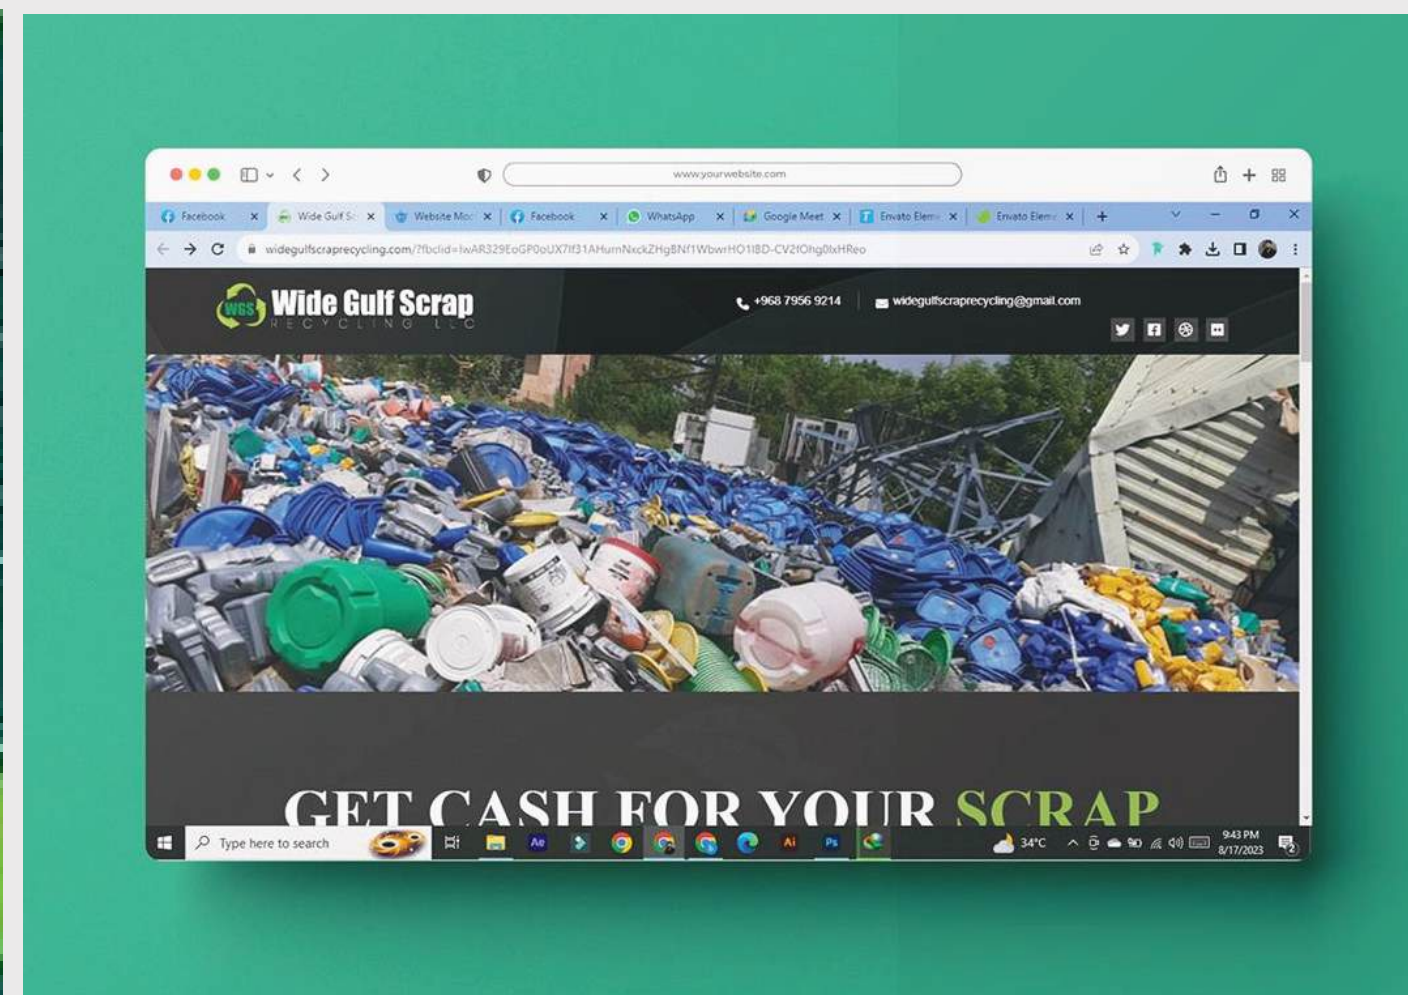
www.yourwebsite.com

Facebook
Wide Gulf S
Website Mo
Facebook
WhatsApp
Google Meet
Envato Elem
Envato Elem

widegulfscraprecycling.com/?fbclid=IwAR329EoGP0oUX7If31AHurnNxckZHgBNf1WbwrHO1BD-CV2fOhg0lxHReo

WGS Wide Gulf Scrap
RECYCLING LLC

+968 7956 9214
widegulfscraprecycling@gmail.com

GET CASH FOR YOUR SCRAP

Type here to search
34°C
9:43 PM
8/17/2023